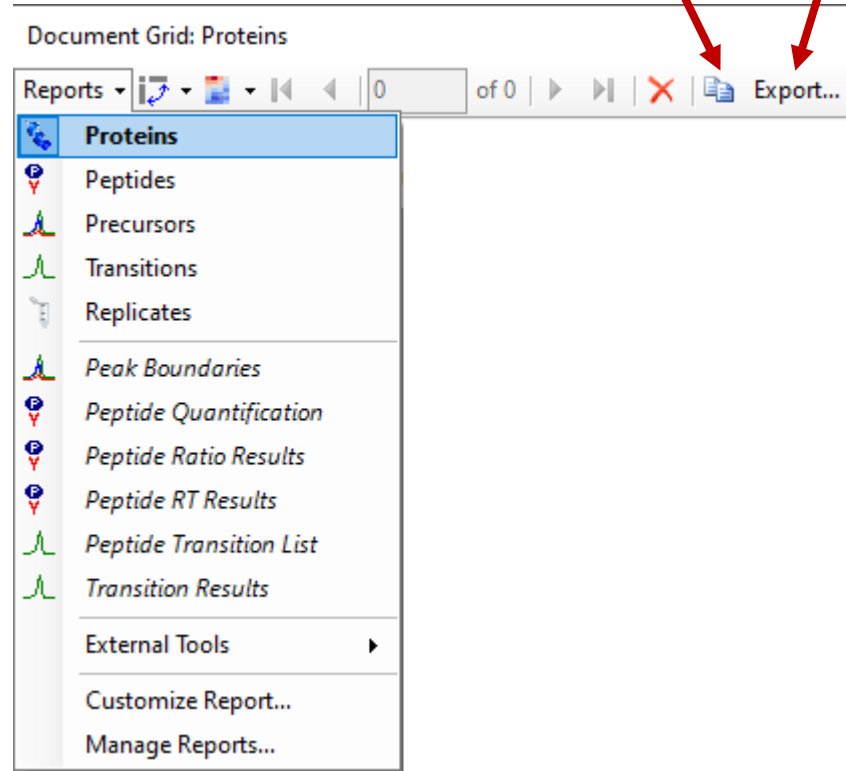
Document Grid: Proteins

Reports | 0 | of 0 | Export...

**Proteins**
Peptides
Precursors
Transitions
Replicates

*Peak Boundaries*
*Peptide Quantification*
*Peptide Ratio Results*
*Peptide RT Results*
*Peptide Transition List*
*Transition Results*

External Tools

Customize Report...
Manage Reports...